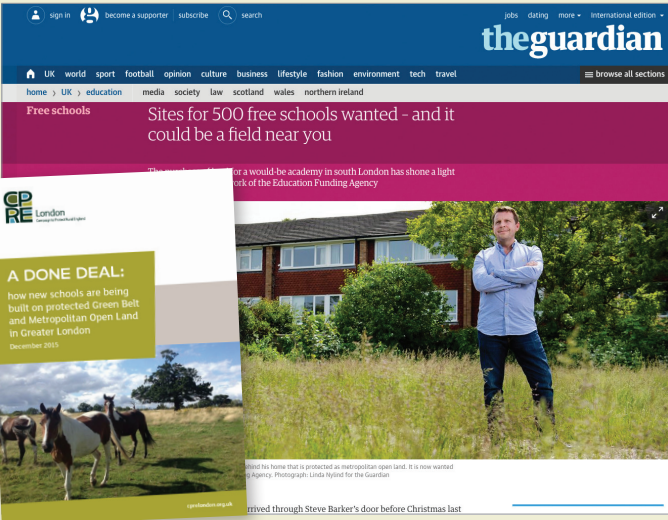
sign in become a supporter subscribe search

jobs dating more International edition

theguardian

UK world sport football opinion culture business lifestyle fashion environment tech travel

browse all sections

home › UK › education media society law scotland wales northern ireland

Free schools

Sites for 500 free schools wanted - and it could be a field near you

The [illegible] for a would-be academy in south London has shone a light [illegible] work of the Education Funding Agency

CPRE London
Campaign to Protect Rural England

A DONE DEAL:

how new schools are being built on protected Green Belt and Metropolitan Open Land in Greater London

December 2015

cprelondon.org.uk

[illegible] behind his home that is protected as metropolitan open land. It is now wanted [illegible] Agency. Photograph: Linda Nylind for the Guardian

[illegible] arrived through Steve Barker's door before Christmas last